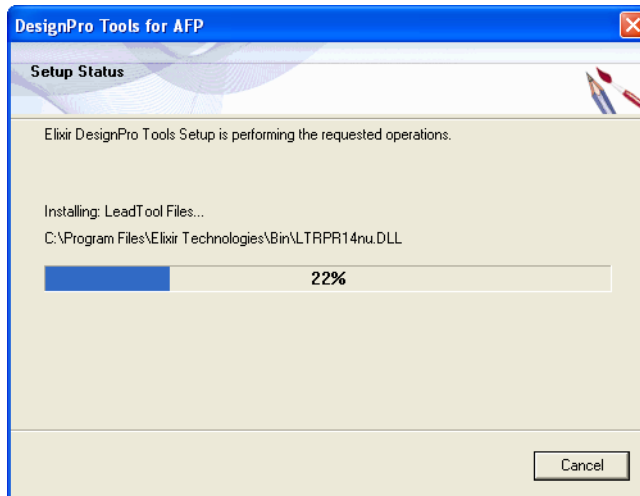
DesignPro Tools for AFP

Setup Status

Elixir DesignPro Tools Setup is performing the requested operations.

Installing: LeadTool Files...

C:\Program Files\Elixir Technologies\Bin\LTRPR14nu.DLL

22%

Cancel